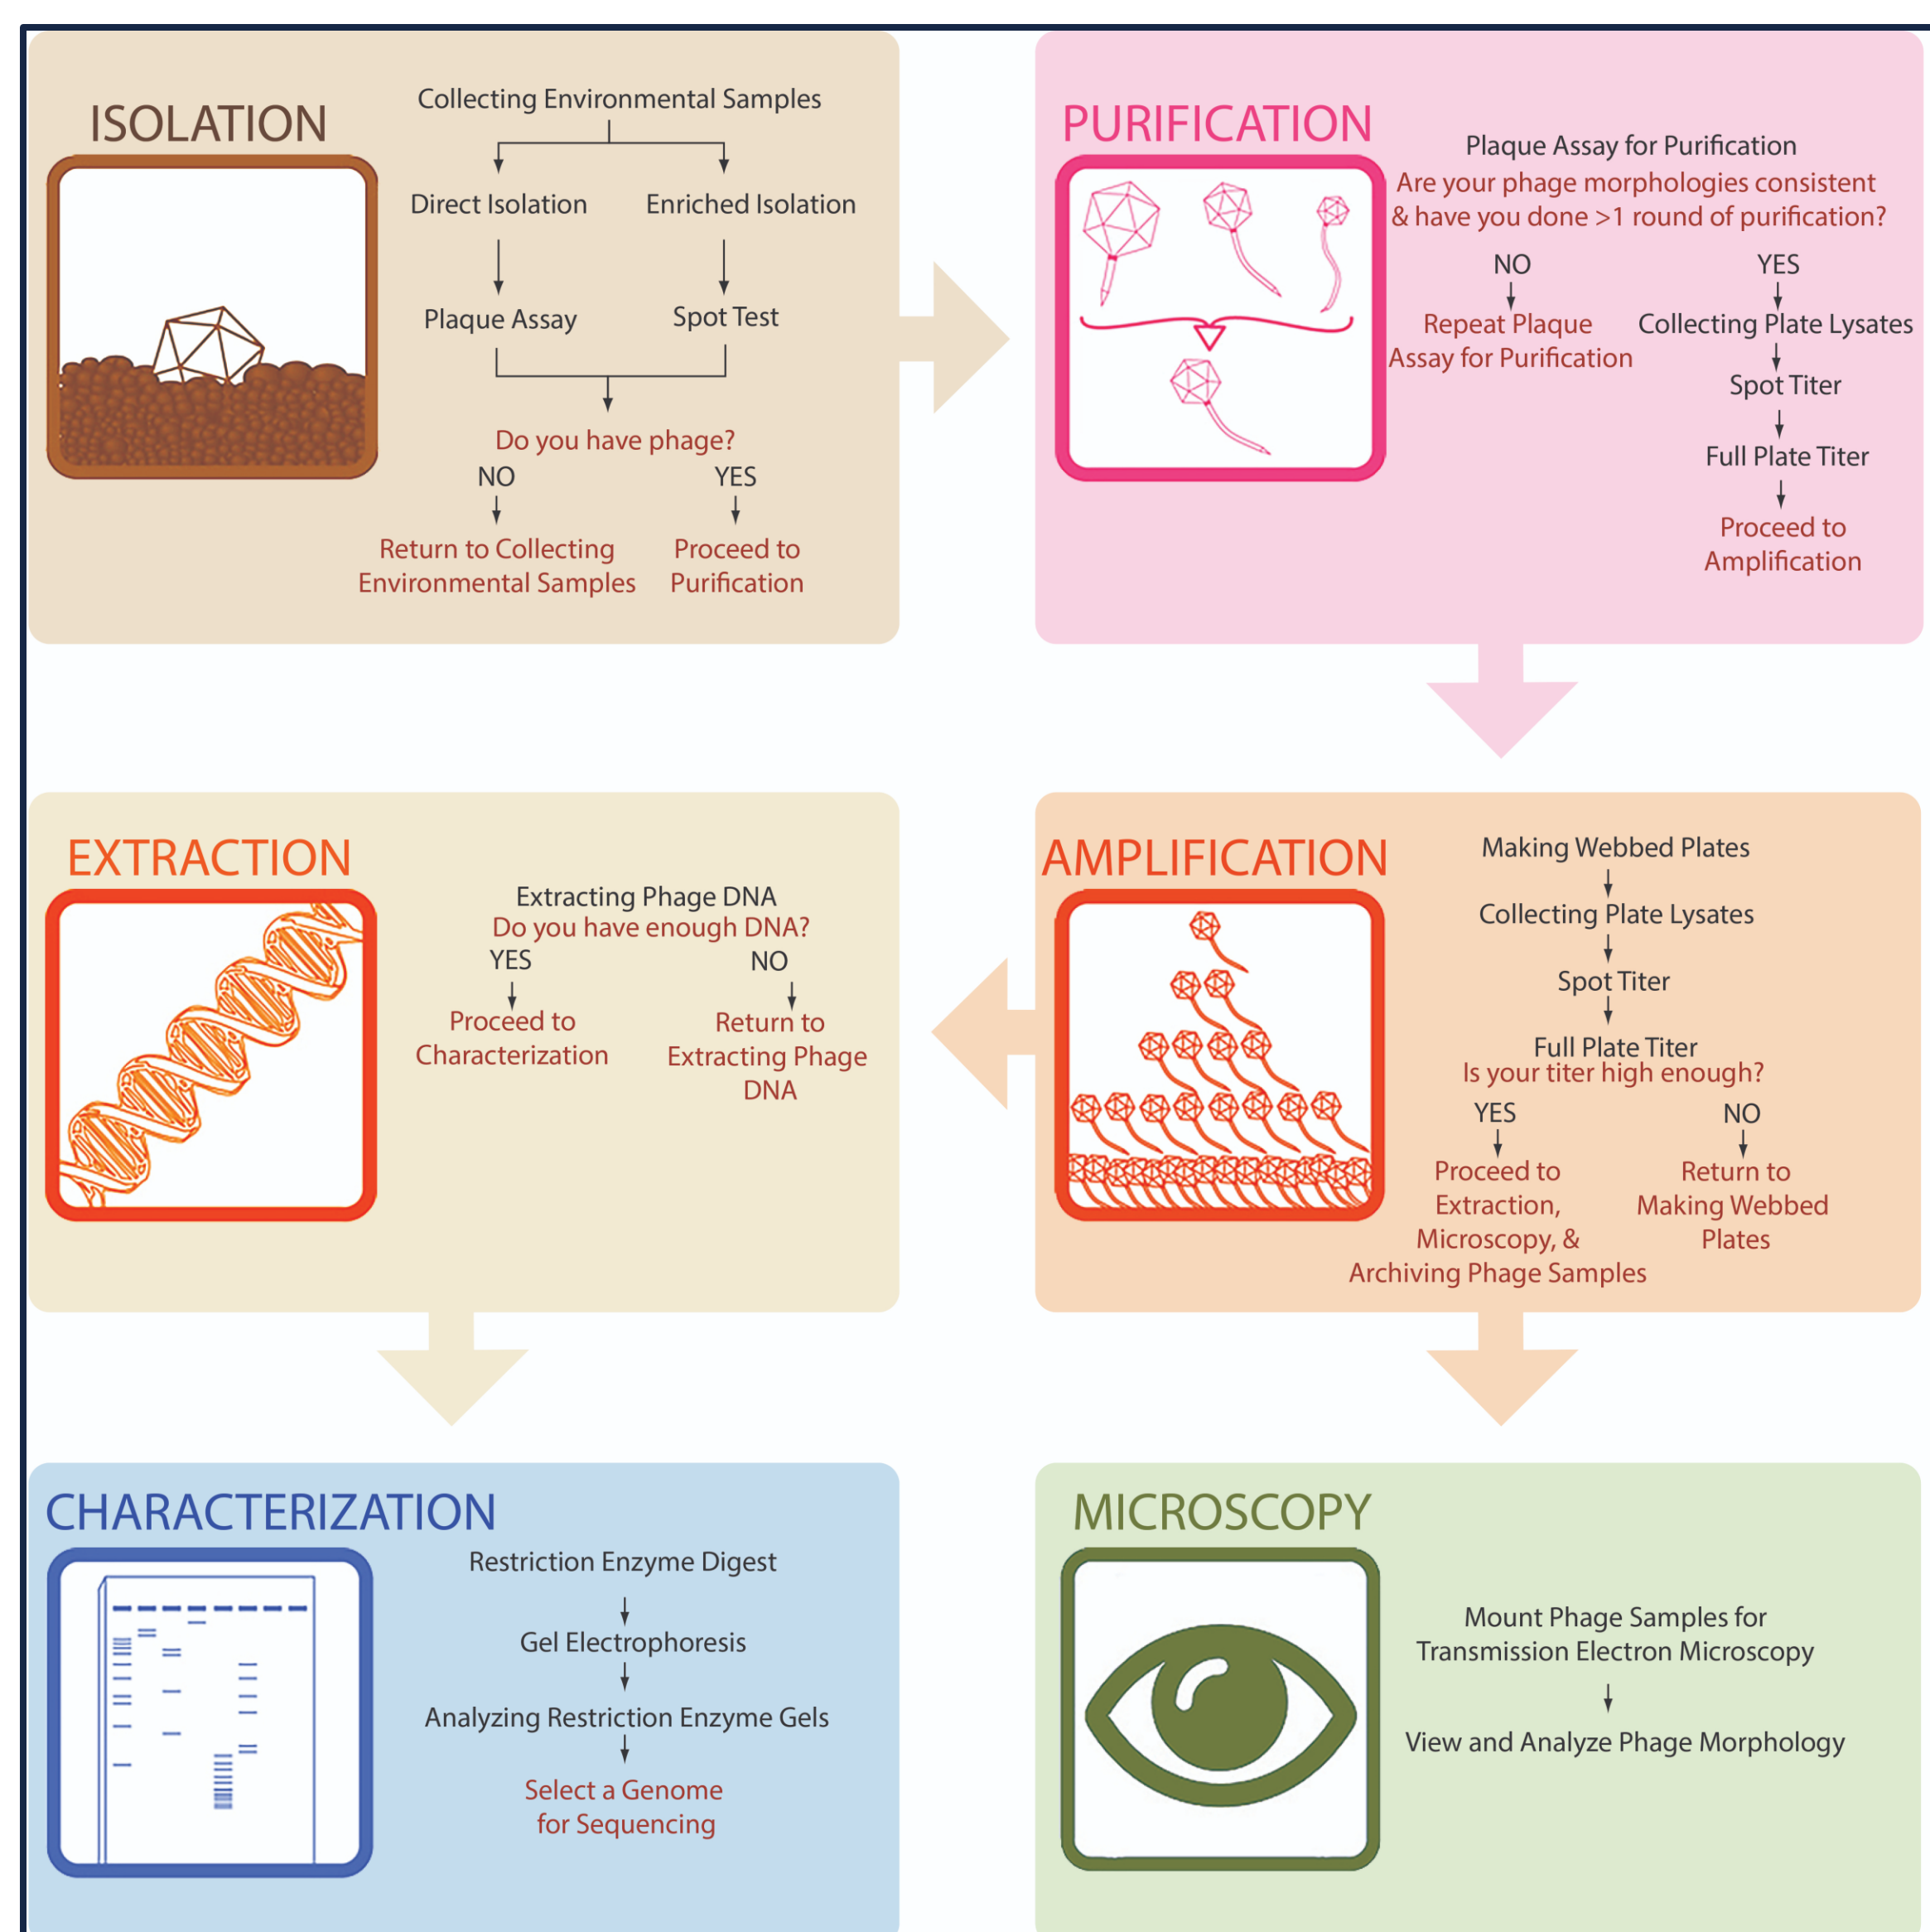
ISOLATION

Collecting Environmental Samples

Direct Isolation

Enriched Isolation

Plaque Assay

Spot Test

Do you have phage?

NO

YES

Return to Collecting Environmental Samples

Proceed to Purification

PURIFICATION

Plaque Assay for Purification

Are your phage morphologies consistent & have you done >1 round of purification?

NO

YES

Repeat Plaque Assay for Purification

Collecting Plate Lysates

Spot Titer

Full Plate Titer

Proceed to Amplification

EXTRACTION

Extracting Phage DNA

Do you have enough DNA?

YES

NO

Proceed to Characterization

Return to Extracting Phage DNA

AMPLIFICATION

Making Webbed Plates

Collecting Plate Lysates

Spot Titer

Full Plate Titer

Is your titer high enough?

YES

NO

Proceed to Extraction, Microscopy, & Archiving Phage Samples

Return to Making Webbed Plates

CHARACTERIZATION

Restriction Enzyme Digest

Gel Electrophoresis

Analyzing Restriction Enzyme Gels

Select a Genome for Sequencing

MICROSCOPY

Mount Phage Samples for Transmission Electron Microscopy

View and Analyze Phage Morphology